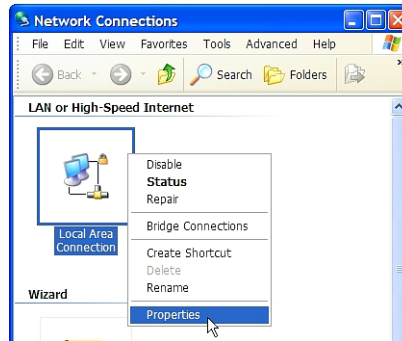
Network Connections

File Edit View Favorites Tools Advanced Help

Back Search Folders

LAN or High-Speed Internet

Local Area Connection

Disable
Status
Repair

Bridge Connections

Create Shortcut
Delete
Rename

Properties

Wizard